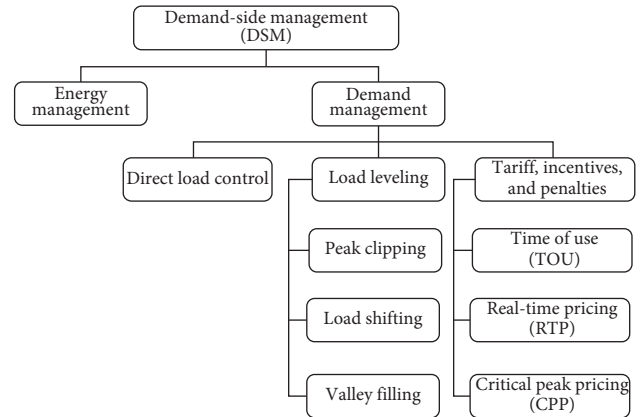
Demand-side management (DSM)

Energy management

Demand management

Direct load control

Load leveling

Peak clipping

Load shifting

Valley filling

Tariff, incentives, and penalties

Time of use (TOU)

Real-time pricing (RTP)

Critical peak pricing (CPP)